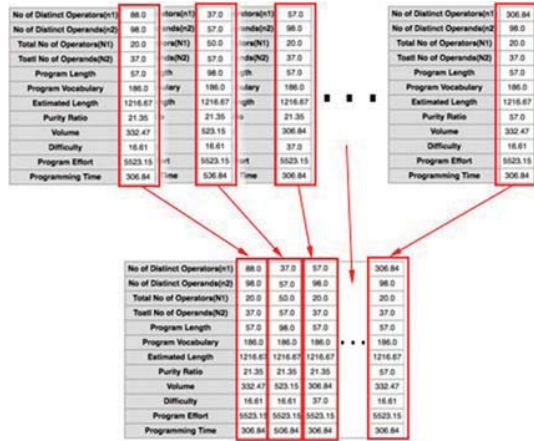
| No of Distinct Operators(n1) | 88.0 |
|---|---|
| No of Distinct Operands(n2) | 98.0 |
| Total No of Operators(N1) | 20.0 |
| Toatl No of Operands(N2) | 37.0 |
| Program Length | 57.0 |
| Program Vocabulary | 186.0 |
| Estimated Length | 1216.67 |
| Purity Ratio | 21.35 |
| Volume | 332.47 |
| Difficulty | 16.61 |
| Program Effort | 5523.15 |
| Programming Time | 306.84 |

| ators(n1) | 37.0 | ators(n1) | 57.0 |
|---|---|---|---|
| ands(n2) | 57.0 | ands(n2) | 98.0 |
| ators(N1) | 50.0 | ators(N1) | 20.0 |
| ands(N2) | 37.0 | ands(N2) | 37.0 |
| gth | 98.0 | gth | 57.0 |
| ulary | 186.0 | ulary | 186.0 |
| ngth | 1216.67 | ngth | 1216.67 |
| o | 21.35 | o | 21.35 |
| | 523.15 | | 306.84 |
| | 16.61 | | 37.0 |
| ort | 5523.15 | ort | 5523.15 |
| Time | 506.84 | Time | 306.84 |

. . .

| No of Distinct Operators(n1) | 306.84 |
|---|---|
| No of Distinct Operands(n2) | 98.0 |
| Total No of Operators(N1) | 20.0 |
| Toatl No of Operands(N2) | 37.0 |
| Program Length | 57.0 |
| Program Vocabulary | 186.0 |
| Estimated Length | 1216.67 |
| Purity Ratio | 57.0 |
| Volume | 332.47 |
| Difficulty | 16.61 |
| Program Effort | 5523.15 |
| Programming Time | 306.84 |

| No of Distinct Operators(n1) | 88.0 | 37.0 | 57.0 | . . . | 306.84 |
|---|---|---|---|---|---|
| No of Distinct Operands(n2) | 98.0 | 57.0 | 98.0 | | 98.0 |
| Total No of Operators(N1) | 20.0 | 50.0 | 20.0 | | 20.0 |
| Toatl No of Operands(N2) | 37.0 | 37.0 | 37.0 | | 37.0 |
| Program Length | 57.0 | 98.0 | 57.0 | | 57.0 |
| Program Vocabulary | 186.0 | 186.0 | 186.0 | | 186.0 |
| Estimated Length | 1216.67 | 1216.67 | 1216.67 | | 1216.67 |
| Purity Ratio | 21.35 | 21.35 | 21.35 | | 57.0 |
| Volume | 332.47 | 523.15 | 306.84 | | 332.47 |
| Difficulty | 16.61 | 16.61 | 37.0 | | 16.61 |
| Program Effort | 5523.15 | 5523.15 | 5523.15 | | 5523.15 |
| Programming Time | 306.84 | 506.84 | 306.84 | | 306.84 |